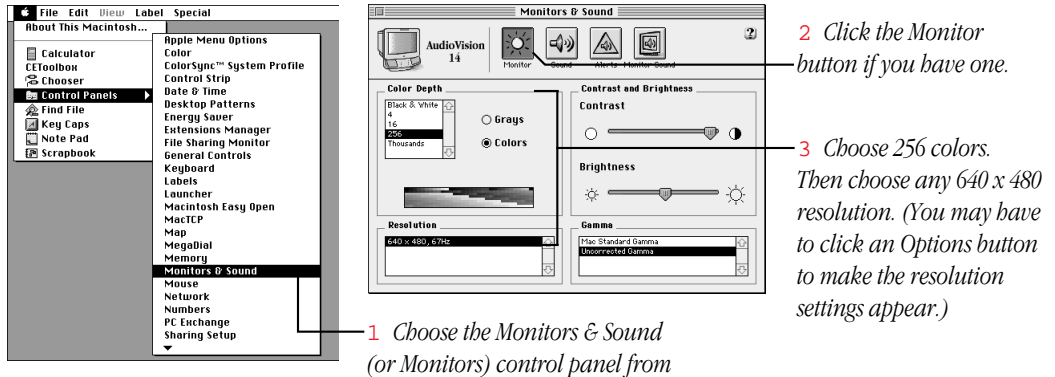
File Edit View Label Special

About This Macintosh...

Calculator
CEToolbox
Chooser
Control Panels
Find File
Key Caps
Note Pad
Scrapbook

Apple Menu Options
Color
ColorSync™ System Profile
Control Strip
Date & Time
Desktop Patterns
Energy Saver
Extensions Manager
File Sharing Monitor
General Controls
Keyboard
Labels
Launcher
Macintosh Easy Open
MacTCP
Map
MegaDial
Memory
Monitors & Sound
Mouse
Network
Numbers
PC Exchange
Sharing Setup

Monitors & Sound

AudioVision 14

Monitor Sound Alerts Monitor Sound

Color Depth

Black & White
4
16
256
Thousands

Grays
Colors

Contrast and Brightness
Contrast

Brightness

Resolution
640 x 480, 67Hz

Gamma
Mac Standard Gamma
Uncorrected Gamma

2 Click the Monitor button if you have one.

3 Choose 256 colors. Then choose any 640 x 480 resolution. (You may have to click an Options button to make the resolution settings appear.)

1 Choose the Monitors & Sound (or Monitors) control panel from